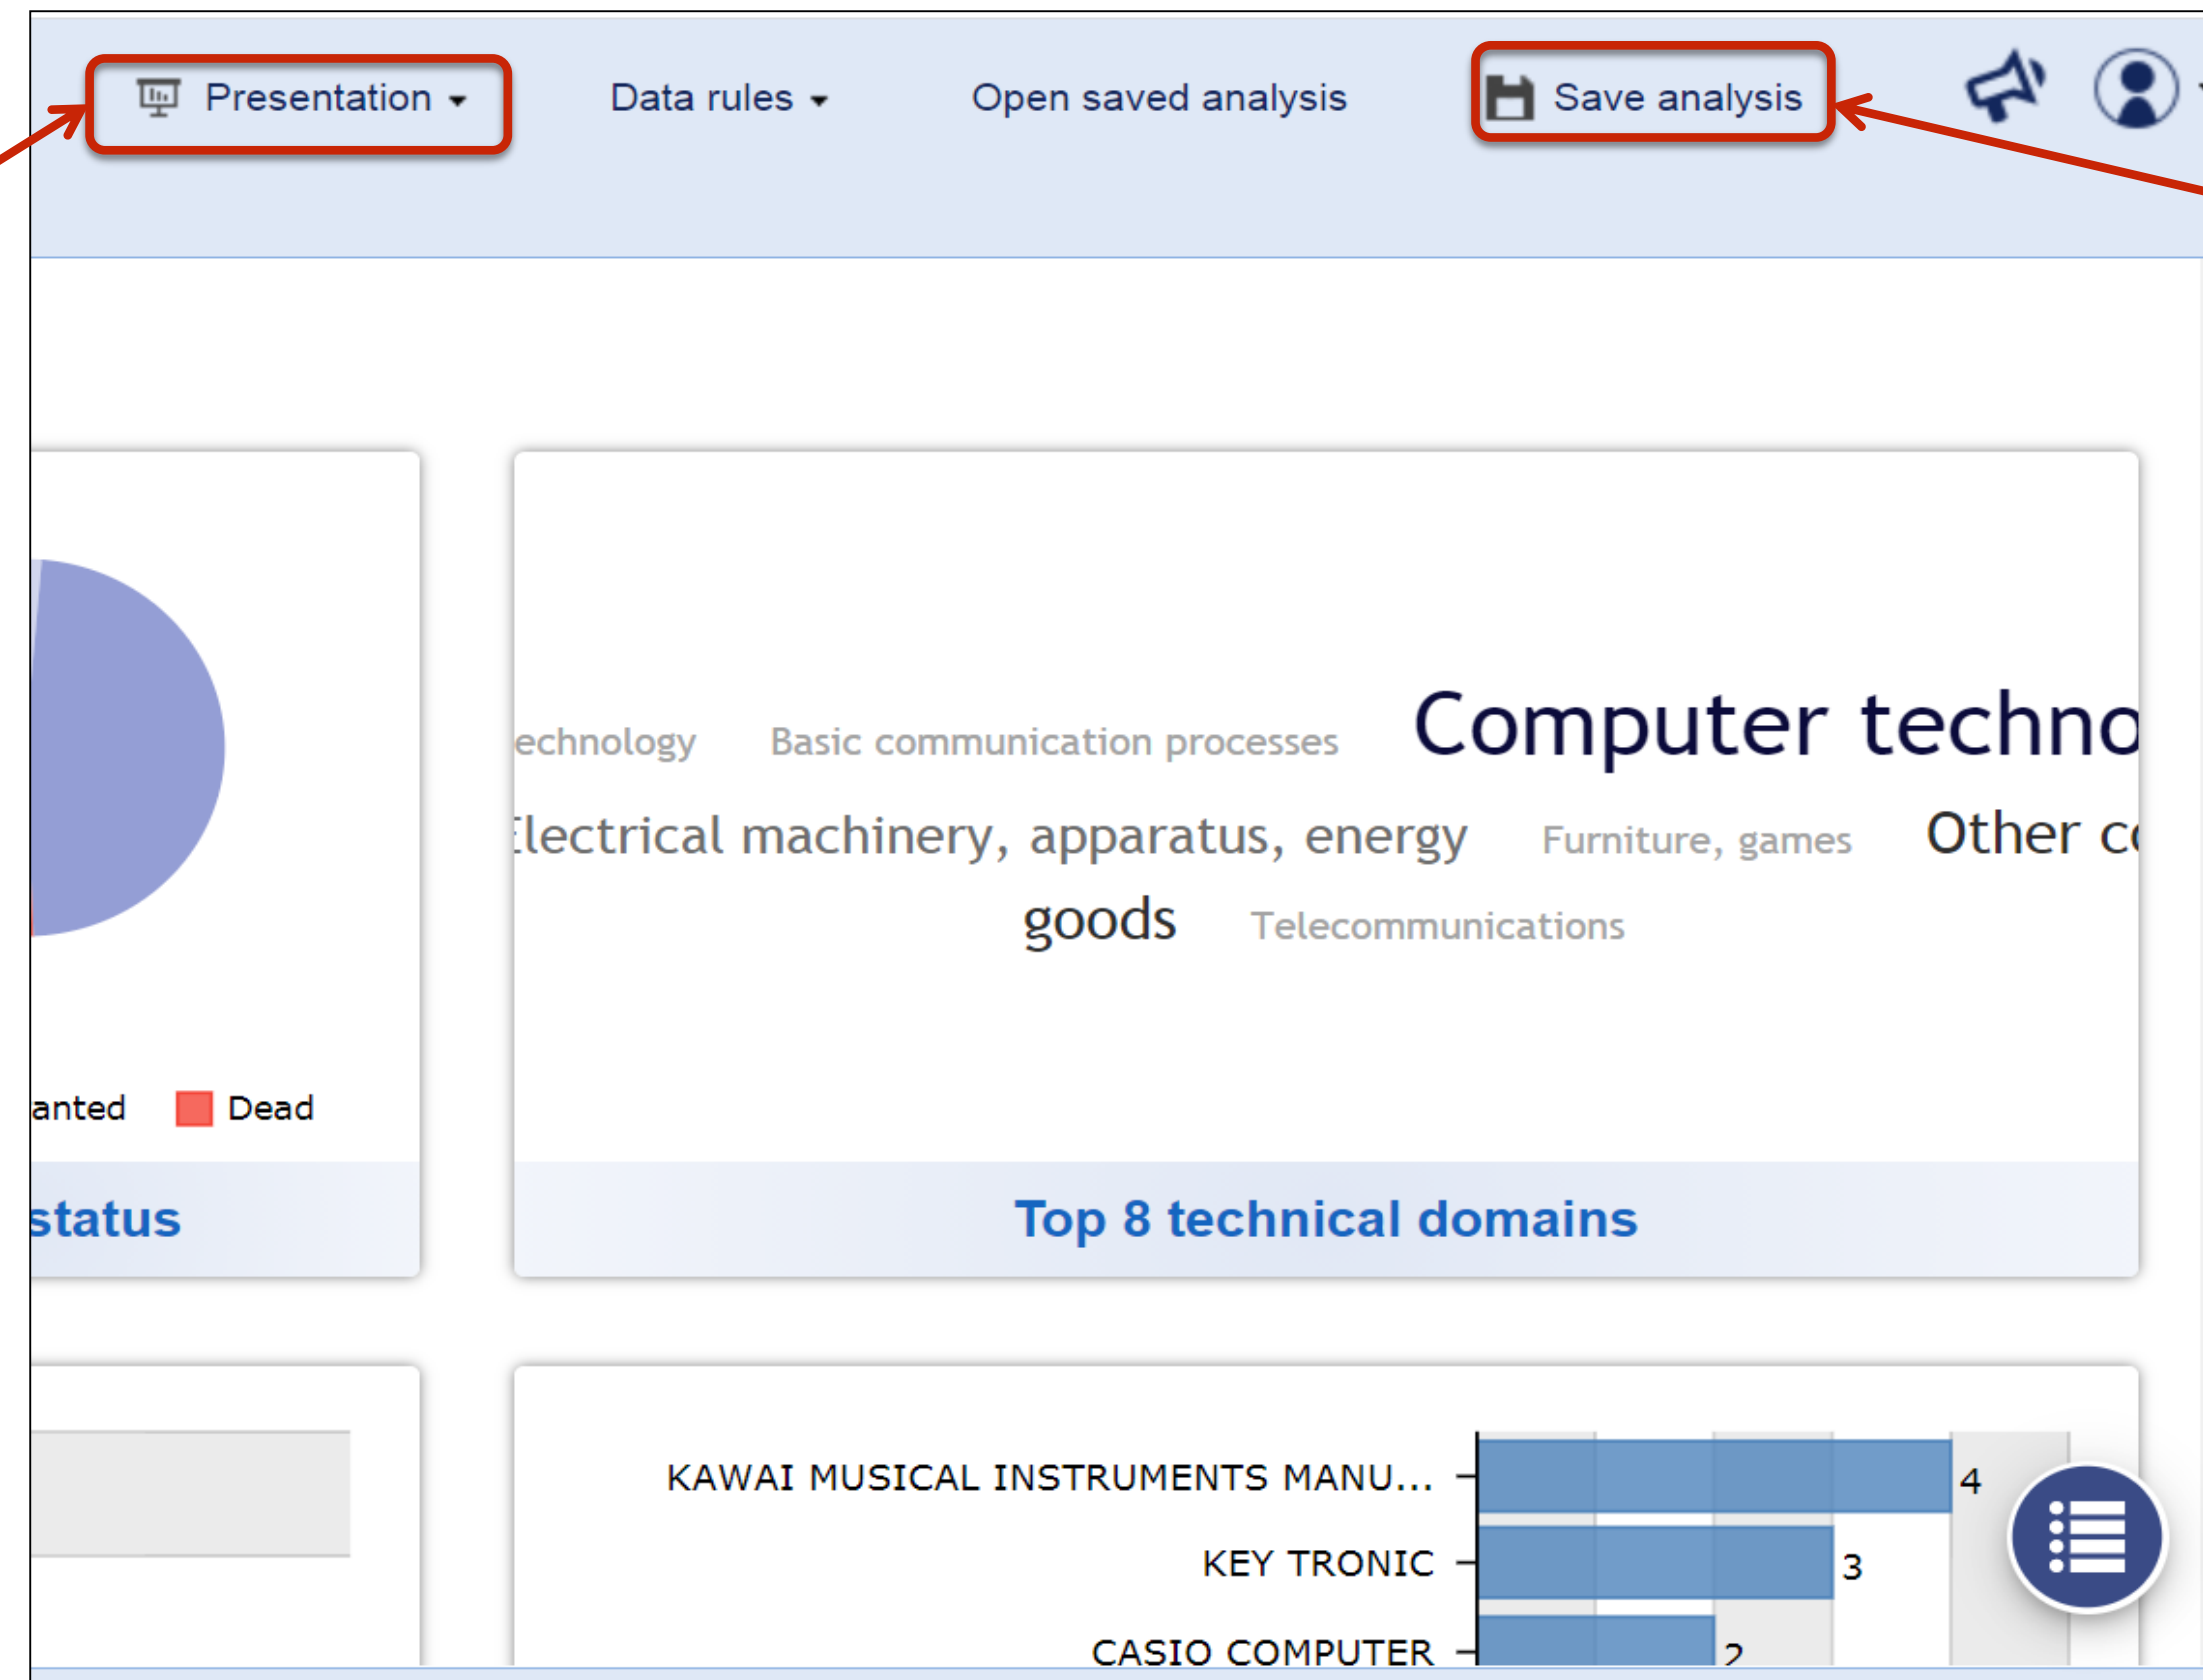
Presentation ▾ Data rules ▾ Open saved analysis Save analysis

anted Dead

status

echnology Basic communication processes Computer techno

lectrical machinery, apparatus, energy Furniture, games Other c

goods Telecommunications

Top 8 technical domains

KAWAI MUSICAL INSTRUMENTS MANU... 4

KEY TRONIC 3

CASIO COMPUTER 2